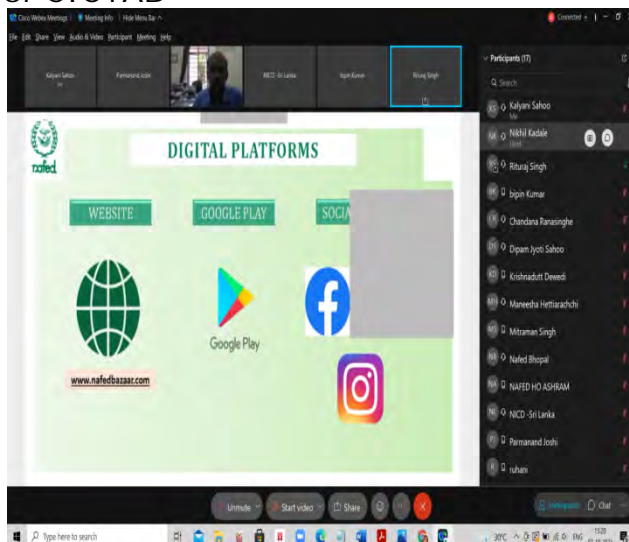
Cisco Webex Meetings | Meeting Info | Hide Menu Bar

File Edit Share View Audio & Video Participant Meeting Help

Connected

Kalyani Sahoo
Me

Parmanand Joshi

NICD -Sri Lanka

bipin Kumar

Rituraj Singh

Participants (17)

Search

Kalyani Sahoo
Me

Nikhil Kadale
Host

Rituraj Singh

bipin Kumar

Chandana Ranasinghe

Dipam Jyoti Sahoo

Krishnadutt Dewedi

Maneesha Hettiarachchi

Mitraman Singh

Nafed Bhopal

NAFED HO ASHRAM

NICD -Sri Lanka

Parmanand Joshi

ruhani

nafed

DIGITAL PLATFORMS

WEBSITE

GOOGLE PLAY

SOCIA

Google Play

www.nafedbazaar.com

Unmute

Start video

Share

Participants

Chat

Type here to search

30°C

ENG

15:20